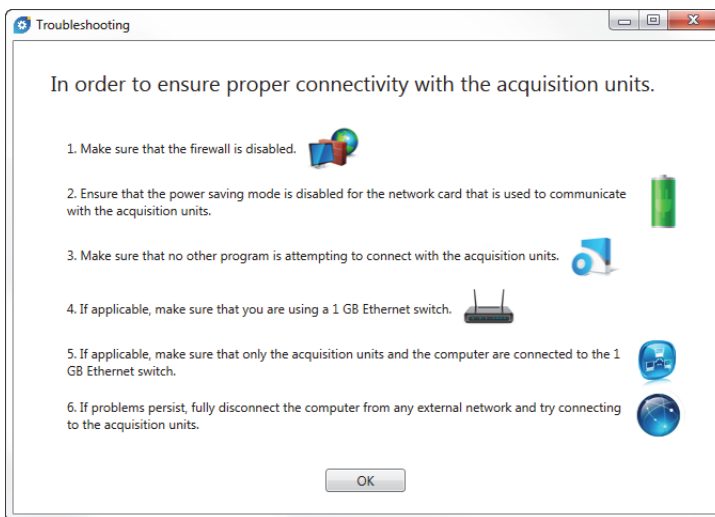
Troubleshooting

In order to ensure proper connectivity with the acquisition units.

1. Make sure that the firewall is disabled.

2. Ensure that the power saving mode is disabled for the network card that is used to communicate with the acquisition units.

3. Make sure that no other program is attempting to connect with the acquisition units.

4. If applicable, make sure that you are using a 1 GB Ethernet switch.

5. If applicable, make sure that only the acquisition units and the computer are connected to the 1 GB Ethernet switch.

6. If problems persist, fully disconnect the computer from any external network and try connecting to the acquisition units.

OK